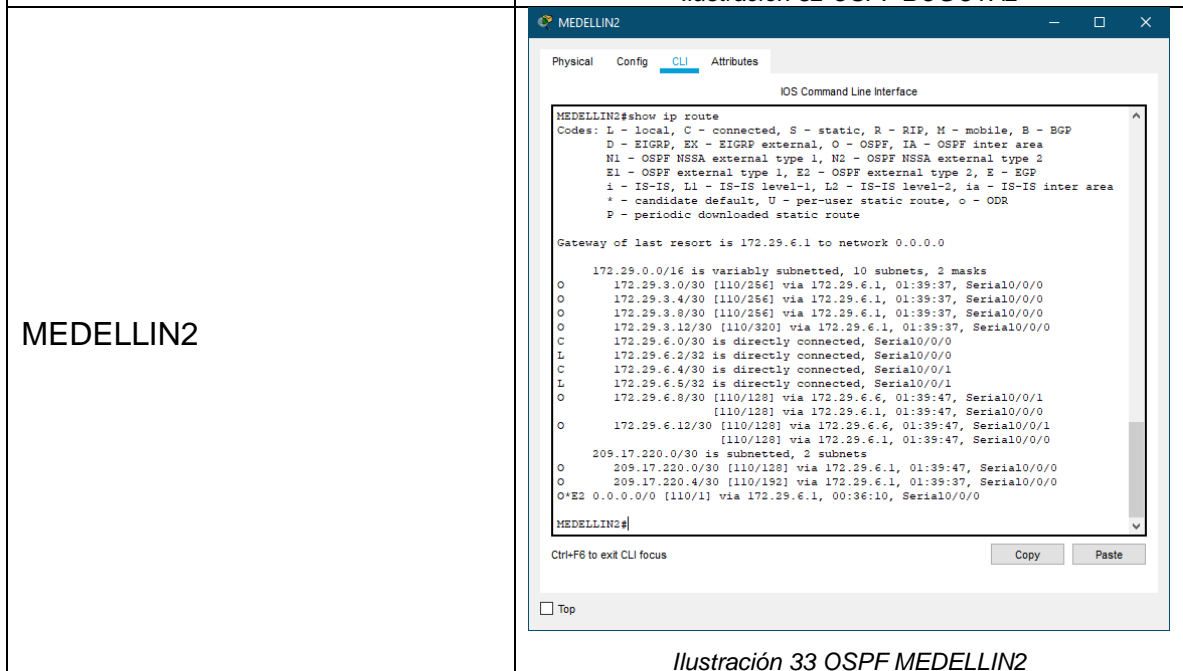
| MEDELLIN2 | MEDELLIN2<br>Physical Config CLI Attributes<br>IOS Command Line Interface<br>MEDELLIN2#show ip route<br>Codes: L - local, C - connected, S - static, R - RIP, M - mobile, B - BGP<br>D - EIGRP, EX - EIGRP external, O - OSPF, IA - OSPF inter area<br>N1 - OSPF NSSA external type 1, N2 - OSPF NSSA external type 2<br>E1 - OSPF external type 1, E2 - OSPF external type 2, E - EGP<br>i - IS-IS, L1 - IS-IS level-1, L2 - IS-IS level-2, ia - IS-IS inter area<br>* - candidate default, U - per-user static route, o - ODR<br>P - periodic downloaded static route<br><br>Gateway of last resort is 172.29.6.1 to network 0.0.0.0<br><br>172.29.0.0/16 is variably subnetted, 10 subnets, 2 masks<br>O 172.29.3.0/30 [110/256] via 172.29.6.1, 01:39:37, Serial0/0/0<br>O 172.29.3.4/30 [110/256] via 172.29.6.1, 01:39:37, Serial0/0/0<br>O 172.29.3.8/30 [110/256] via 172.29.6.1, 01:39:37, Serial0/0/0<br>O 172.29.3.12/30 [110/320] via 172.29.6.1, 01:39:37, Serial0/0/0<br>C 172.29.6.0/30 is directly connected, Serial0/0/0<br>L 172.29.6.2/32 is directly connected, Serial0/0/0<br>C 172.29.6.4/30 is directly connected, Serial0/0/1<br>L 172.29.6.5/32 is directly connected, Serial0/0/1<br>O 172.29.6.8/30 [110/128] via 172.29.6.6, 01:39:47, Serial0/0/1<br>[110/128] via 172.29.6.1, 01:39:47, Serial0/0/0<br>O 172.29.6.12/30 [110/128] via 172.29.6.6, 01:39:47, Serial0/0/1<br>[110/128] via 172.29.6.1, 01:39:47, Serial0/0/0<br>209.17.220.0/30 is subnetted, 2 subnets<br>O 209.17.220.0/30 [110/128] via 172.29.6.1, 01:39:47, Serial0/0/0<br>O 209.17.220.4/30 [110/192] via 172.29.6.1, 01:39:37, Serial0/0/0<br>O*E2 0.0.0.0/0 [110/1] via 172.29.6.1, 00:36:10, Serial0/0/0<br><br>MEDELLIN2#<br>Ctrl+F6 to exit CLI focus Copy Paste<br>Top |
|---|---|

Ilustración 33 OSPF MEDELLIN2